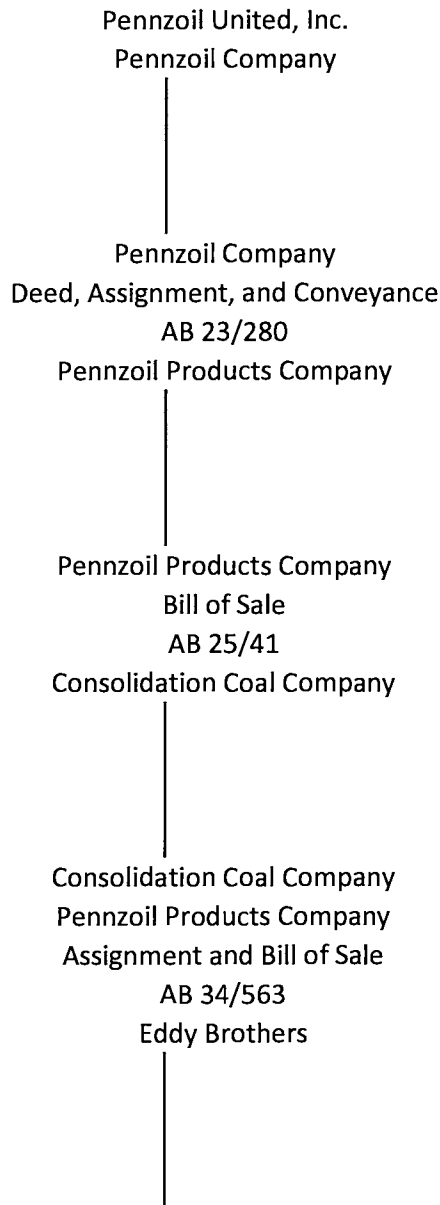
Pennzoil United, Inc.
Pennzoil Company

Pennzoil Company
Deed, Assignment, and Conveyance
AB 23/280
Pennzoil Products Company

Pennzoil Products Company
Bill of Sale
AB 25/41
Consolidation Coal Company

Consolidation Coal Company
Pennzoil Products Company
Assignment and Bill of Sale
AB 34/563
Eddy Brothers